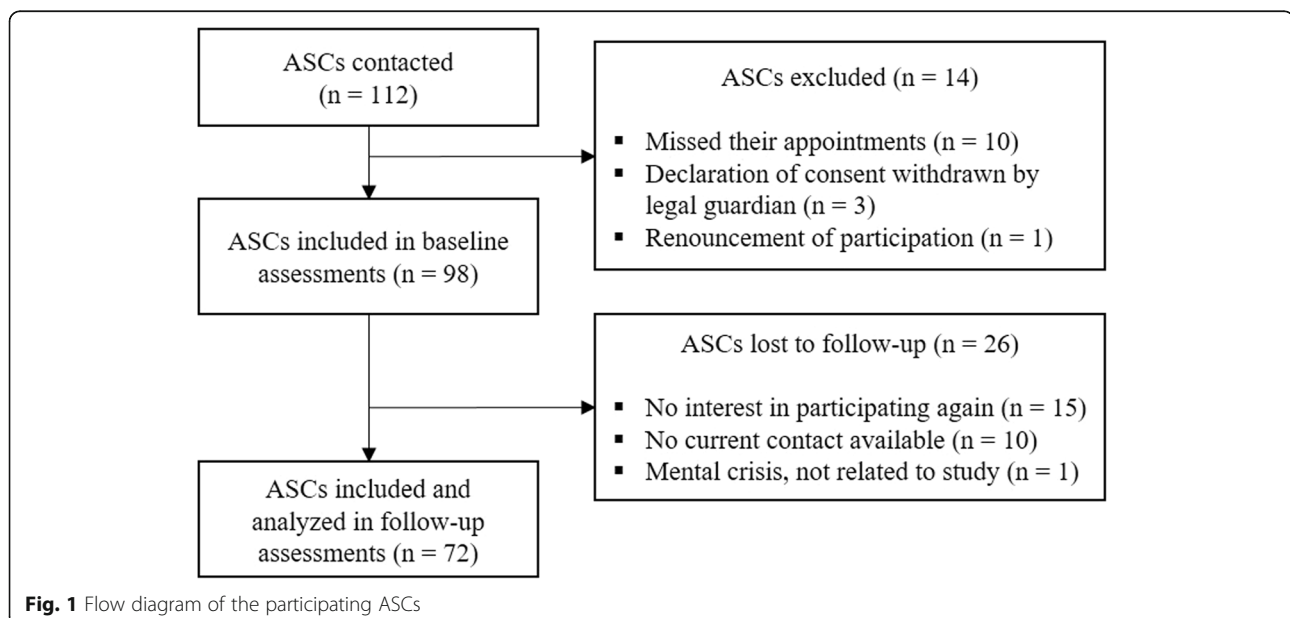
ASCs contacted (n = 112)

ASCs excluded (n = 14)

- Missed their appointments (n = 10)
- Declaration of consent withdrawn by legal guardian (n = 3)
- Renouncement of participation (n = 1)

ASCs included in baseline assessments (n = 98)

ASCs lost to follow-up (n = 26)

- No interest in participating again (n = 15)
- No current contact available (n = 10)
- Mental crisis, not related to study (n = 1)

ASCs included and analyzed in follow-up assessments (n = 72)

**Fig. 1** Flow diagram of the participating ASCs